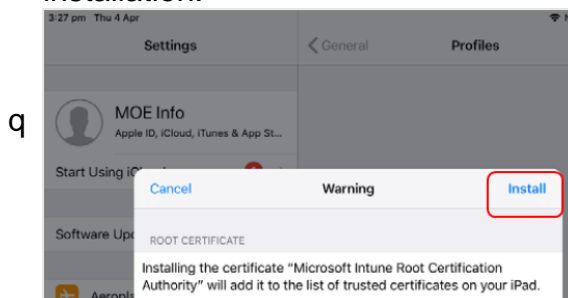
installation.

3:27 pm Thu 4 Apr

Settings

General

Profiles

q

MOE Info

Apple ID, iCloud, iTunes & App St...

Start Using iC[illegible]

Software Up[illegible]

Aeropl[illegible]

Cancel

Warning

Install

ROOT CERTIFICATE

Installing the certificate "Microsoft Intune Root Certification Authority" will add it to the list of trusted certificates on your iPad.